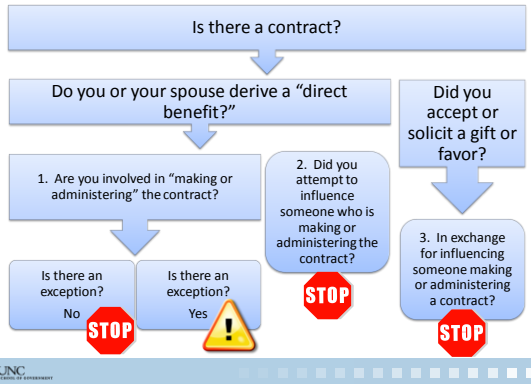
Is there a contract?

Do you or your spouse derive a "direct benefit?"

Did you accept or solicit a gift or favor?

1. Are you involved in "making or administering" the contract?

2. Did you attempt to influence someone who is making or administering the contract?

STOP

Is there an exception?
No

STOP

Is there an exception?
Yes

3. In exchange for influencing someone making or administering a contract?

STOP

UNC
SCHOOL OF GOVERNMENT